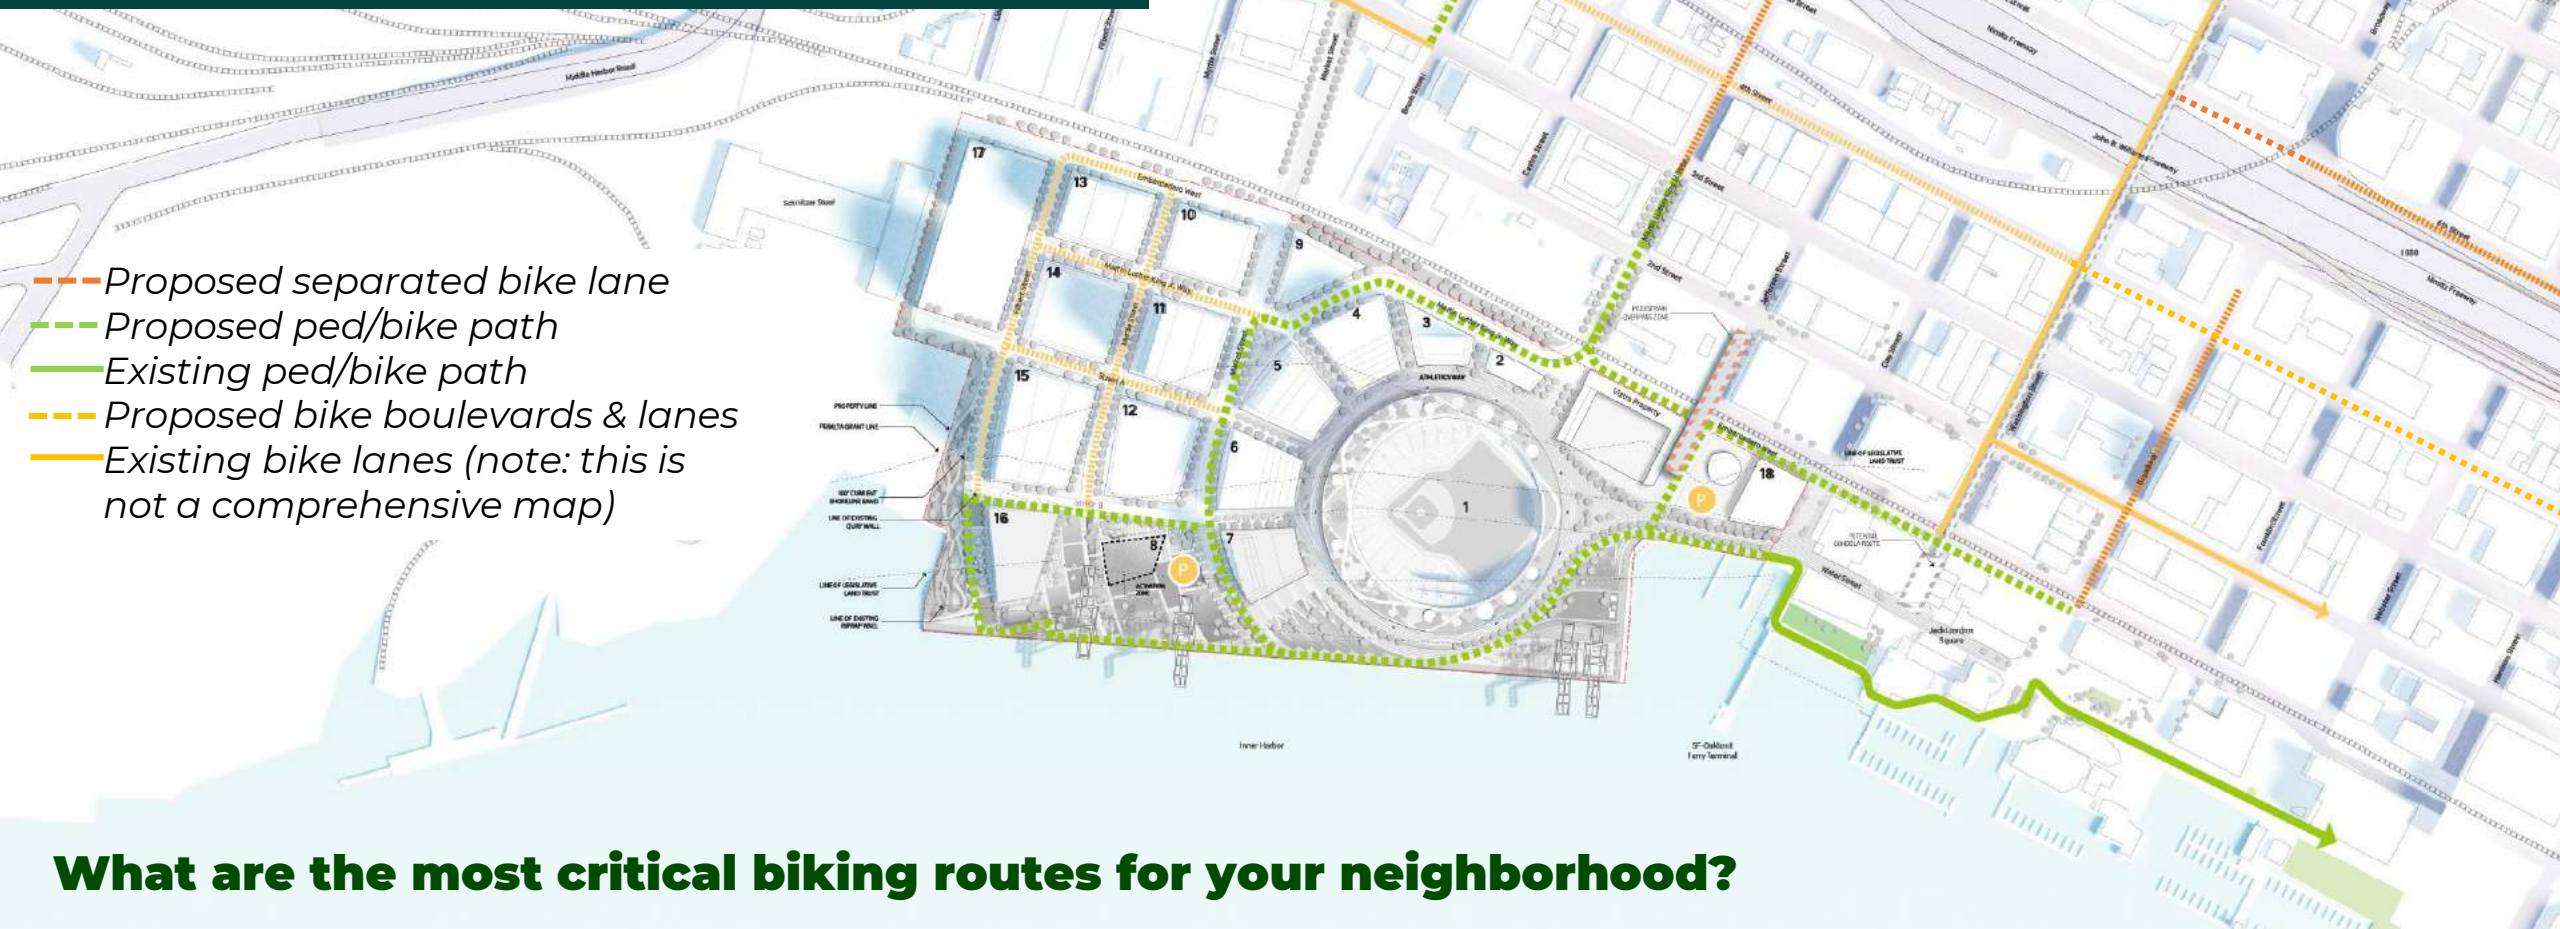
Proposed separated bike lane
Proposed ped/bike path
Existing ped/bike path
Proposed bike boulevards & lanes
Existing bike lanes (note: this is not a comprehensive map)

Middle Harbor Road
Embarcadero West
Martin Luther King Jr. Way
Market Street
Brush Street
Castro Street
Jefferson Street
Clay Street
Washington Street
Broadway
Franklin Street
Webster Street
Harrison Street
2nd Street
3rd Street
4th Street
5th Street
6th Street
Nimitz Freeway
Water Street
Jack London Square
Inner Harbor
SF-Oakland Ferry Terminal
ATHLETICS WAY
PROPERTY LINE
PERALTA GRANT LINE
LINE OF LEGISLATIVE LAND TRUST
LINE OF EXISTING RIPRAP WALL
LINE OF EXISTING QUAY WALL
PEDESTRIAN OVERPASS ZONE
POTENTIAL GONDOLA ROUTE
17
13
10
9
14
11
4
3
2
5
15
12
6
1
18
16
8
7
P
P

What are the most critical biking routes for your neighborhood?